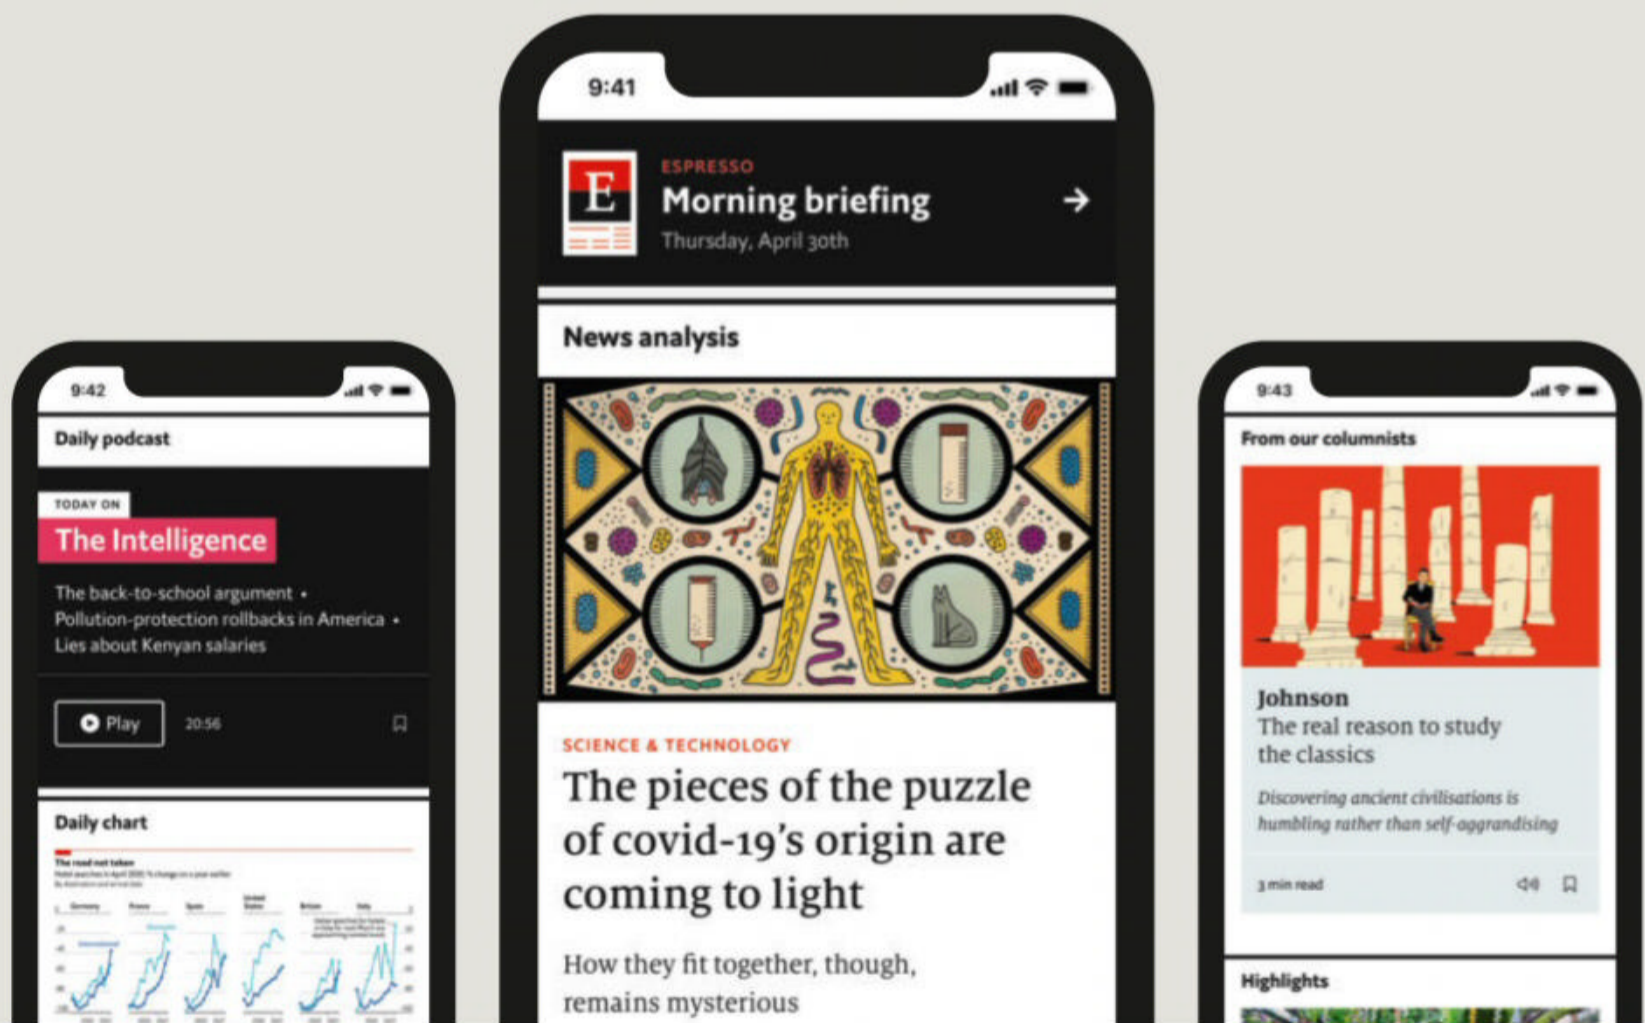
9:42

Daily podcast

TODAY ON

The Intelligence

The back-to-school argument • Pollution-protection rollbacks in America • Lies about Kenyan salaries

Play

20:56

Daily chart

The road not taken

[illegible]

Germany France Spain United States Britain Italy

9:41

E

ESPRESSO

Morning briefing

Thursday, April 30th

News analysis

SCIENCE & TECHNOLOGY

The pieces of the puzzle of covid-19's origin are coming to light

How they fit together, though, remains mysterious

9:43

From our columnists

Johnson

The real reason to study the classics

Discovering ancient civilisations is humbling rather than self-aggrandising

3 min read

Highlights